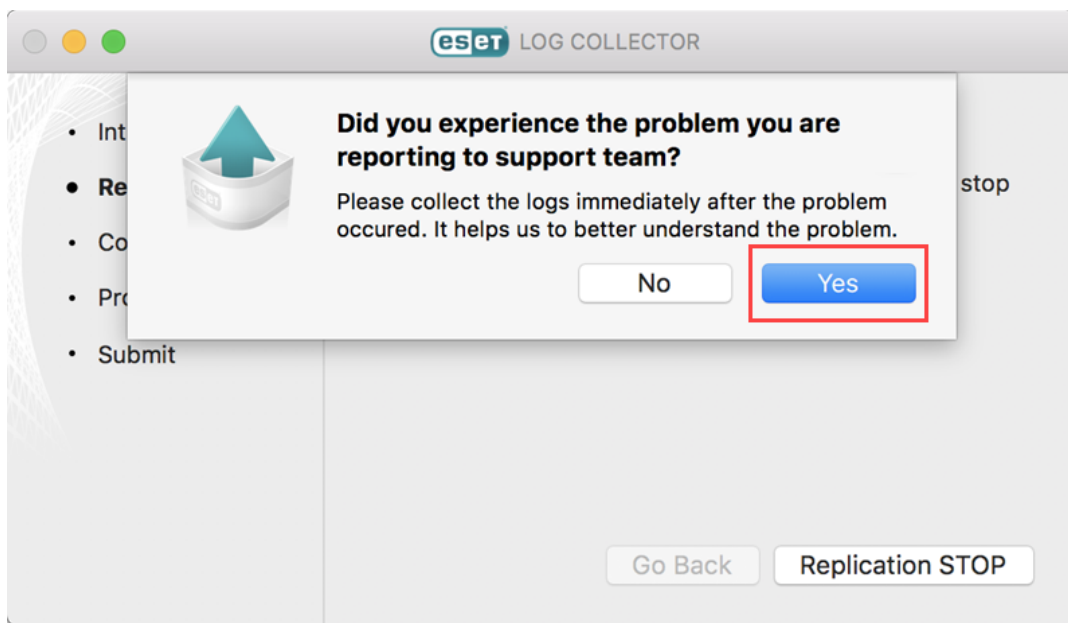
eset LOG COLLECTOR

• Int
• Re
• Co
• Pr
• Submit

stop

Did you experience the problem you are reporting to support team?

Please collect the logs immediately after the problem occured. It helps us to better understand the problem.

No

Yes

Go Back

Replication STOP